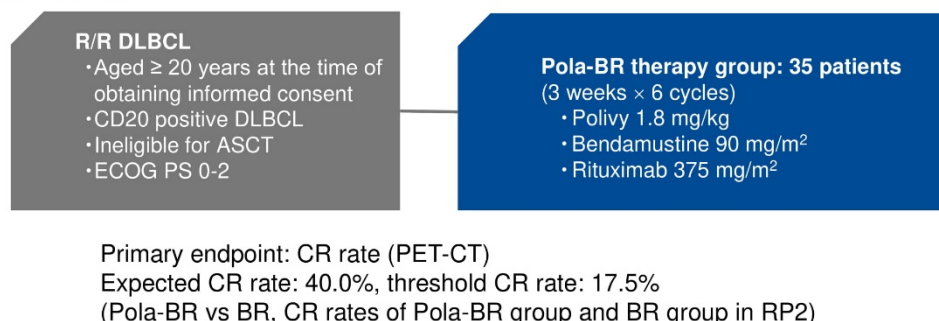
R/R DLBCL
・Aged ≥ 20 years at the time of obtaining informed consent
・CD20 positive DLBCL
・Ineligible for ASCT
・ECOG PS 0-2

Pola-BR therapy group: 35 patients
(3 weeks × 6 cycles)
・Polivy 1.8 mg/kg
・Bendamustine 90 mg/m$^2$
・Rituximab 375 mg/m$^2$

Primary endpoint: CR rate (PET-CT)
Expected CR rate: 40.0%, threshold CR rate: 17.5%
(Pola-BR vs BR, CR rates of Pola-BR group and BR group in RP2)